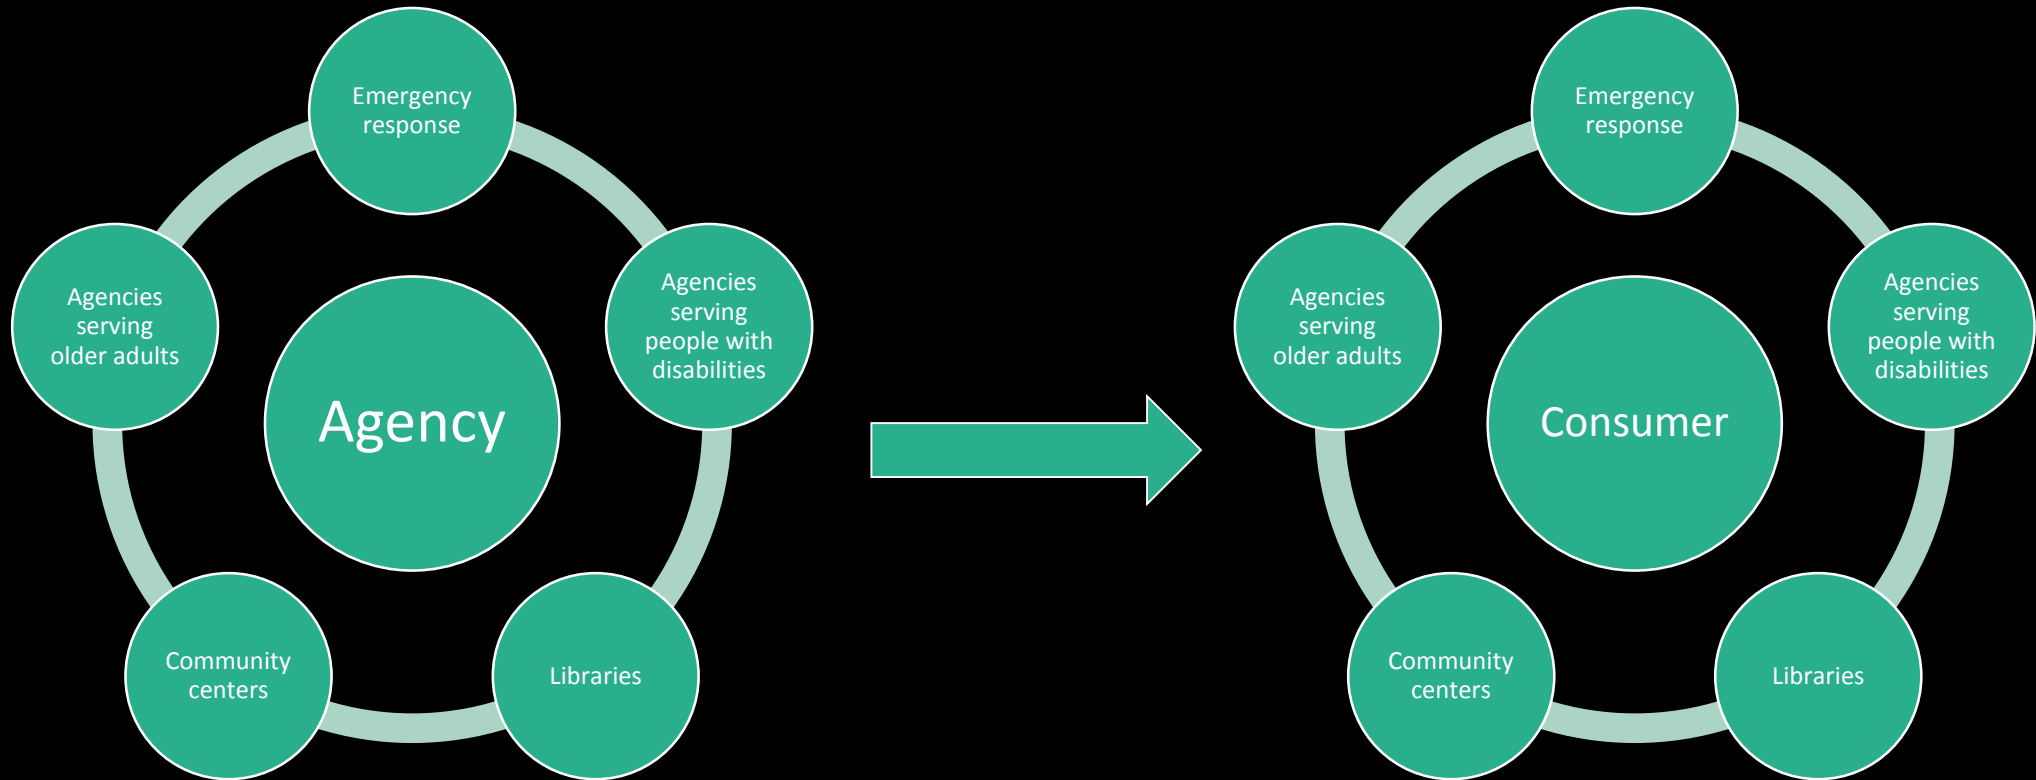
Emergency response

Agencies serving older adults

Agency

Agencies serving people with disabilities

Community centers

Libraries

Emergency response

Agencies serving older adults

Consumer

Agencies serving people with disabilities

Community centers

Libraries